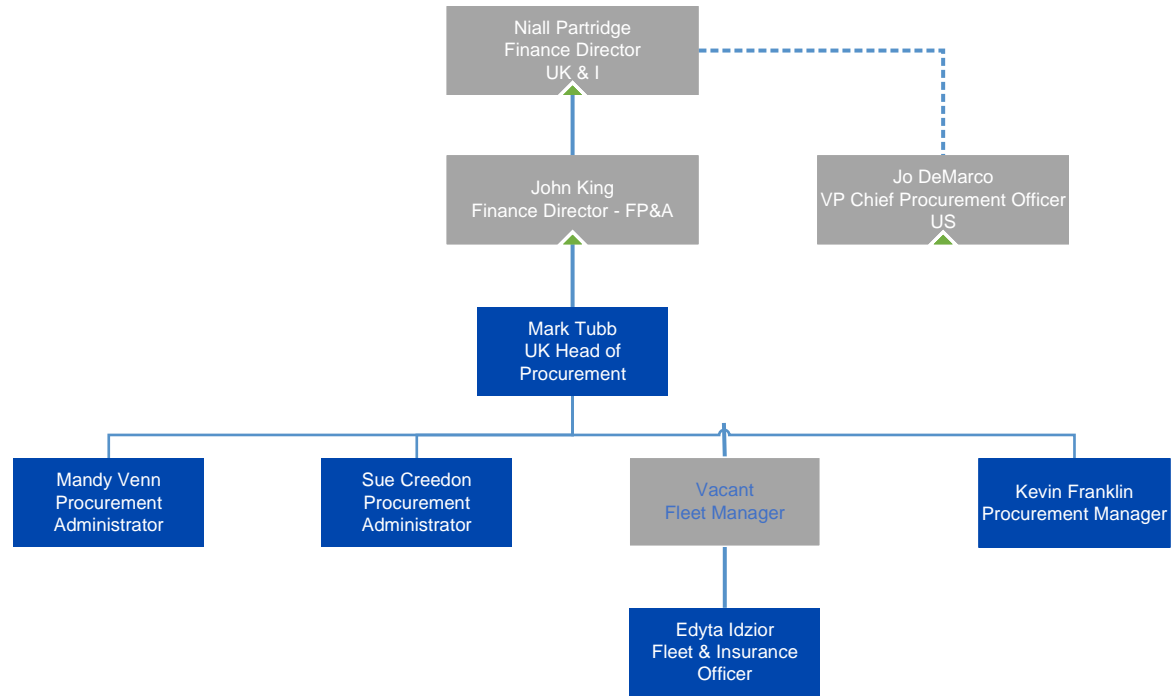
Niall Partridge
Finance Director
UK & I

John King
Finance Director - FP&A

Jo DeMarco
VP Chief Procurement Officer
US

Mark Tubb
UK Head of
Procurement

Mandy Venn
Procurement
Administrator

Sue Creedon
Procurement
Administrator

Vacant
Fleet Manager

Kevin Franklin
Procurement Manager

Edyta Idzior
Fleet & Insurance
Officer